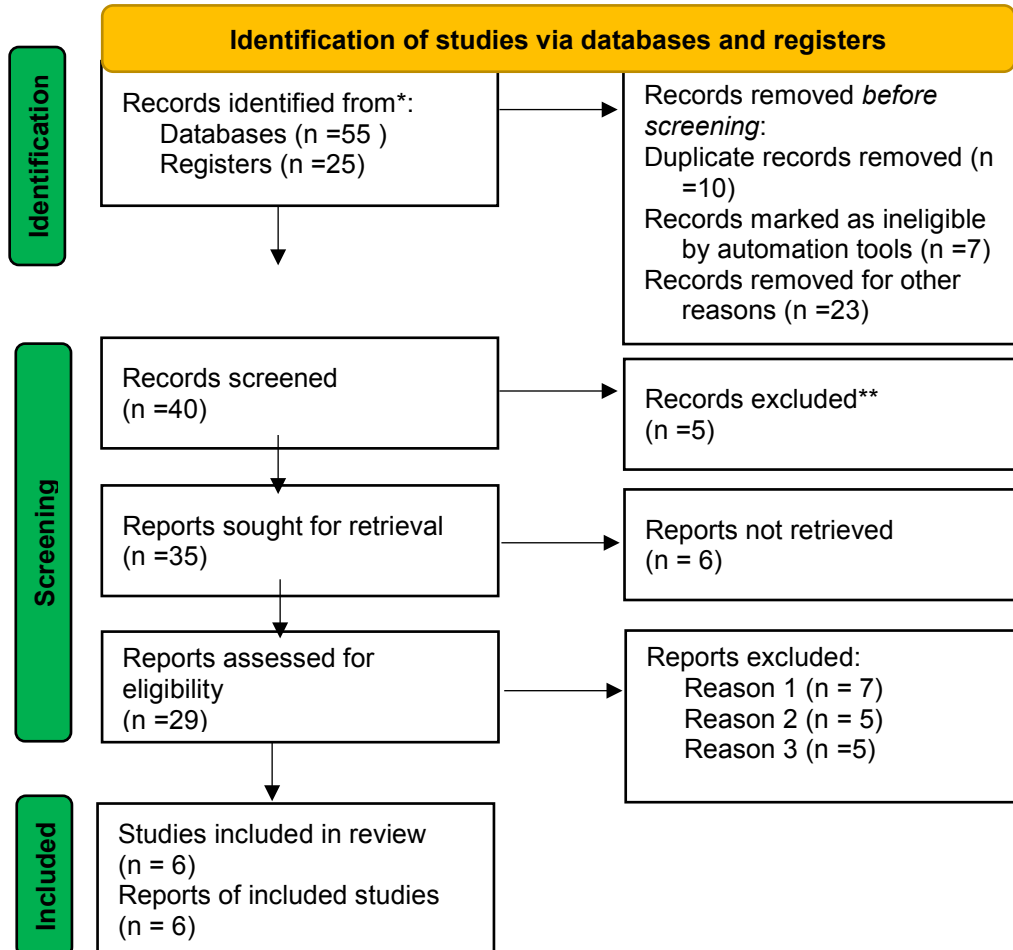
Identification of studies via databases and registers

Identification

Records identified from*:
Databases (n =55 )
Registers (n =25)

Records removed before screening:
Duplicate records removed (n =10)
Records marked as ineligible by automation tools (n =7)
Records removed for other reasons (n =23)

Screening

Records screened
(n =40)

Records excluded**
(n =5)

Reports sought for retrieval
(n =35)

Reports not retrieved
(n = 6)

Reports assessed for eligibility
(n =29)

Reports excluded:
Reason 1 (n = 7)
Reason 2 (n = 5)
Reason 3 (n =5)

Included

Studies included in review
(n = 6)
Reports of included studies
(n = 6)